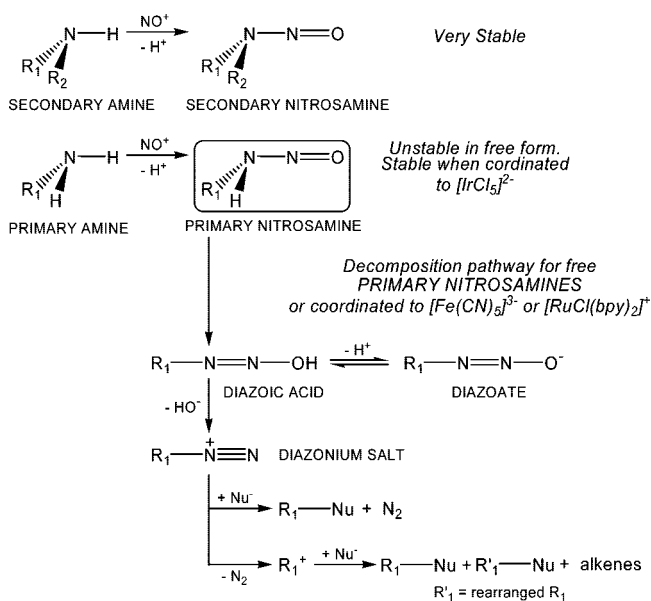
N—H $\xrightarrow[-H^+]{NO^+}$ N—N=O

$R_1$ $R_2$ $R_1$ $R_2$

Very Stable

SECONDARY AMINE SECONDARY NITROSAMINE

N—H $\xrightarrow[-H^+]{NO^+}$ N—N=O

$R_1$ H $R_1$ H

Unstable in free form. Stable when cordinated to $[IrCl_5]^{2-}$

PRIMARY AMINE PRIMARY NITROSAMINE

Decomposition pathway for free PRIMARY NITROSAMINES or coordinated to $[Fe(CN)_5]^{3-}$ or $[RuCl(bpy)_2]^+$

$R_1$—N=N—OH $\xrightleftharpoons{-H^+}$ $R_1$—N=N—$O^-$

DIAZOIC ACID DIAZOATE

$-HO^-$

$R_1$—$\overset{+}{N}$≡N DIAZONIUM SALT

$\xrightarrow{+Nu^-}$ $R_1$—Nu + $N_2$

$\xrightarrow{-N_2}$ $R_1^+$ $\xrightarrow{+Nu^-}$ $R_1$—Nu + $R'_1$—Nu + alkenes

$R'_1$ = rearranged $R_1$